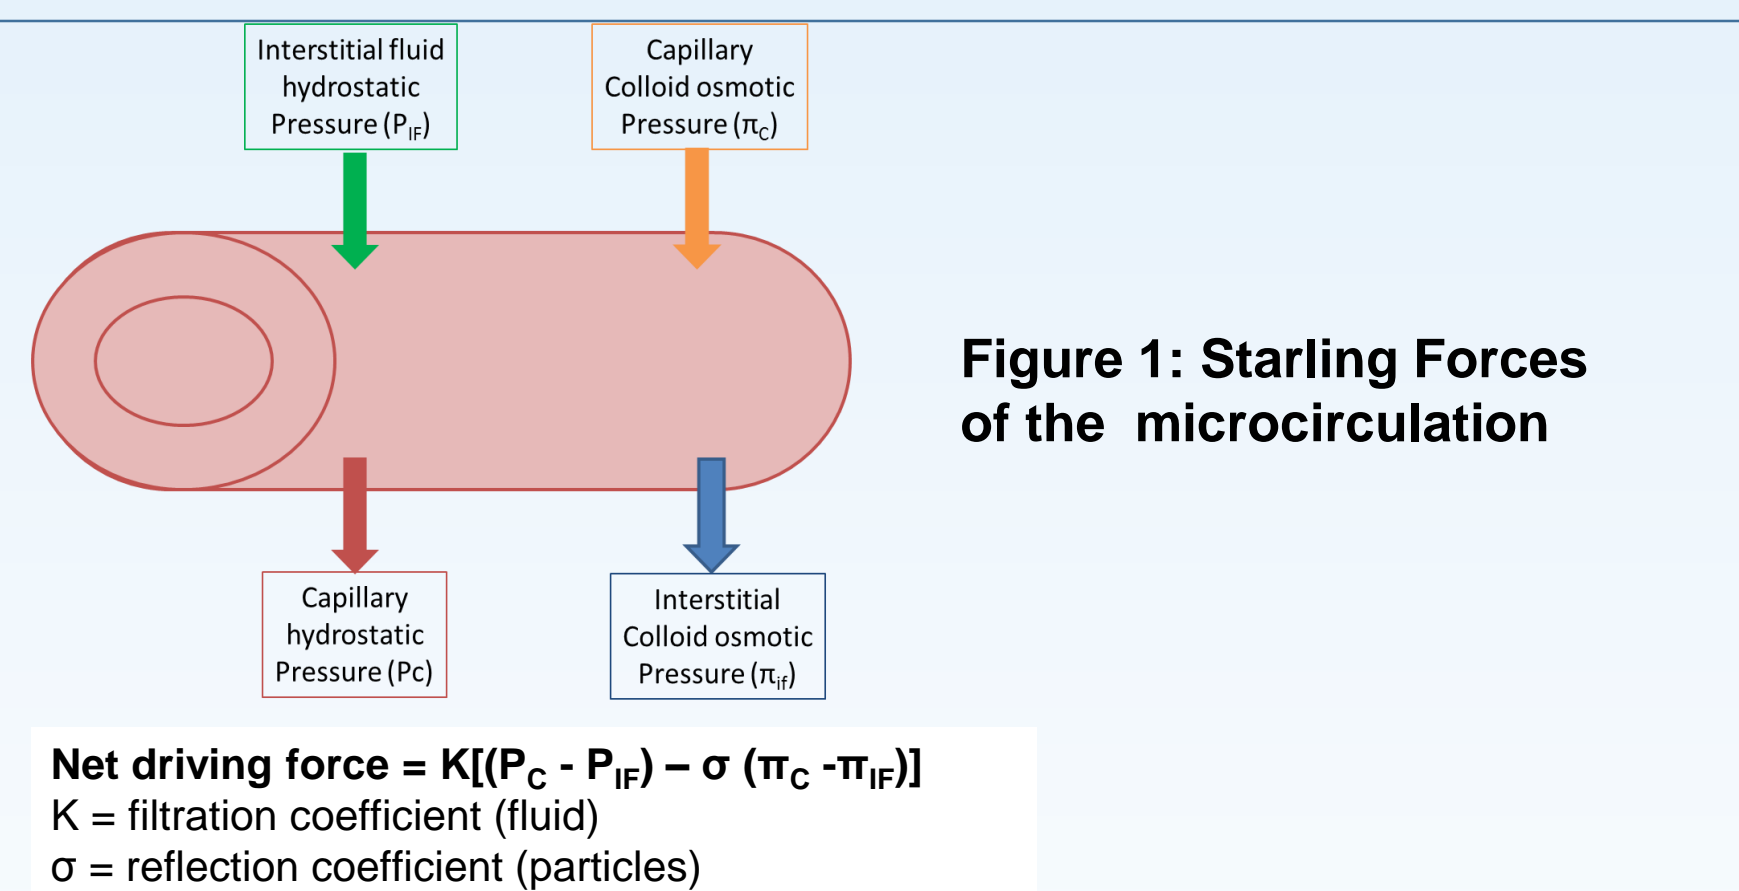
Interstitial fluid hydrostatic Pressure ($P_{IF}$)

Capillary Colloid osmotic Pressure ($\pi_C$)

Figure 1: Starling Forces of the microcirculation

Capillary hydrostatic Pressure (Pc)

Interstitial Colloid osmotic Pressure ($\pi_{if}$)

Net driving force = K[($P_C$ - $P_{IF}$) – σ ($\pi_C$ -$\pi_{IF}$)]
K = filtration coefficient (fluid)
σ = reflection coefficient (particles)